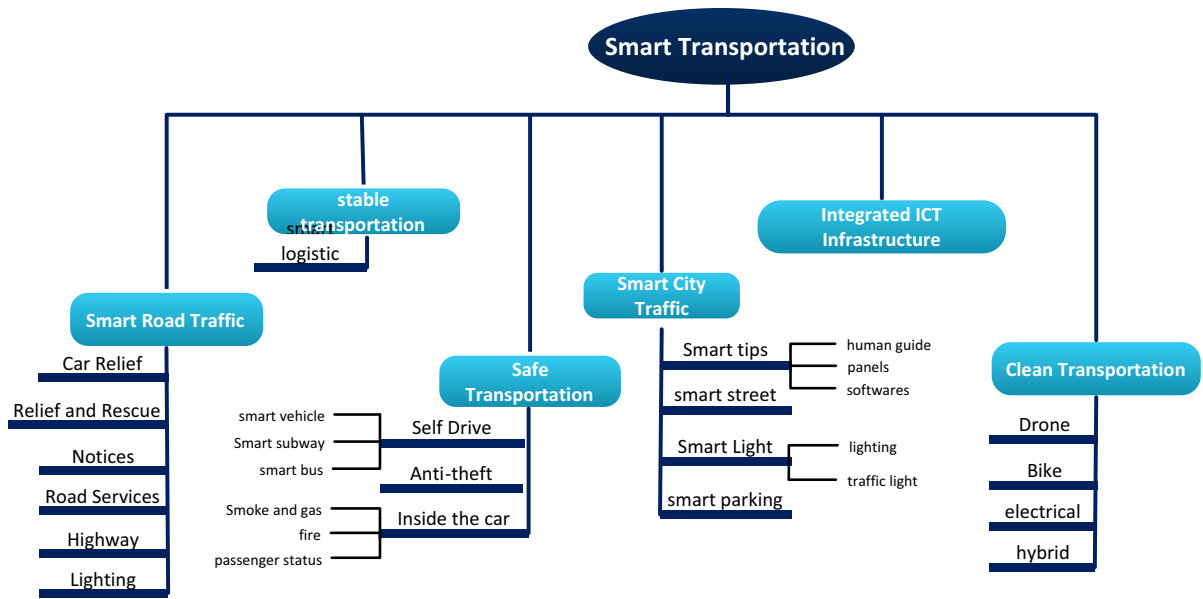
Smart Transportation

stable transportation

smart logistic

Integrated ICT Infrastructure

Smart City Traffic

Smart Road Traffic

Car Relief

Relief and Rescue

Notices

Road Services

Highway

Lighting

Safe Transportation

smart vehicle

Smart subway

smart bus

Self Drive

Anti-theft

Smoke and gas

fire

passenger status

Inside the car

Smart tips

human guide

panels

softwares

smart street

Smart Light

lighting

traffic light

smart parking

Clean Transportation

Drone

Bike

electrical

hybrid